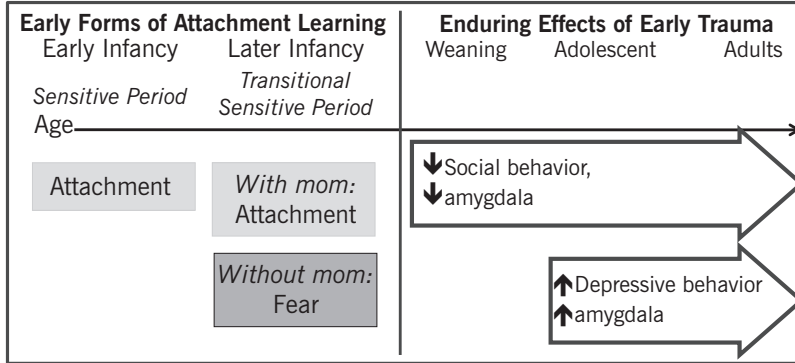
Early Forms of Attachment Learning
Early Infancy Later Infancy
Sensitive Period Transitional Sensitive Period
Age

Enduring Effects of Early Trauma
Weaning Adolescent Adults

Attachment

With mom: Attachment

Without mom: Fear

↓Social behavior, ↓amygdala

↑Depressive behavior ↑amygdala